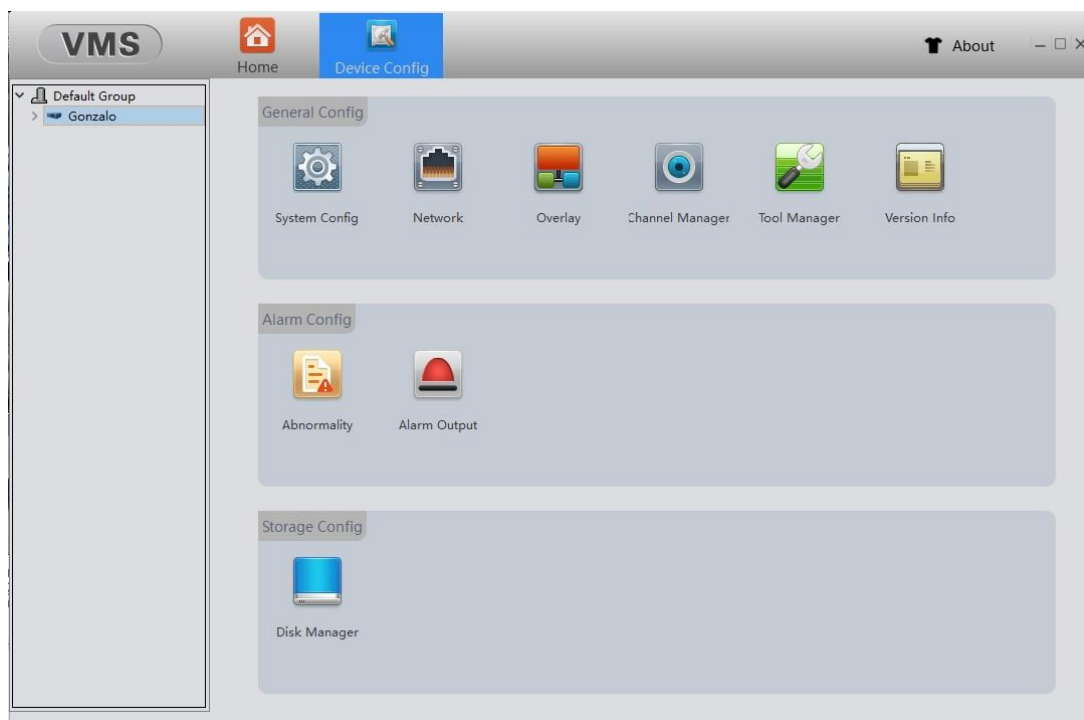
VMS

Home

Device Config

About

Default Group

Gonzalo

General Config

System Config

Network

Overlay

Channel Manager

Tool Manager

Version Info

Alarm Config

Abnormality

Alarm Output

Storage Config

Disk Manager